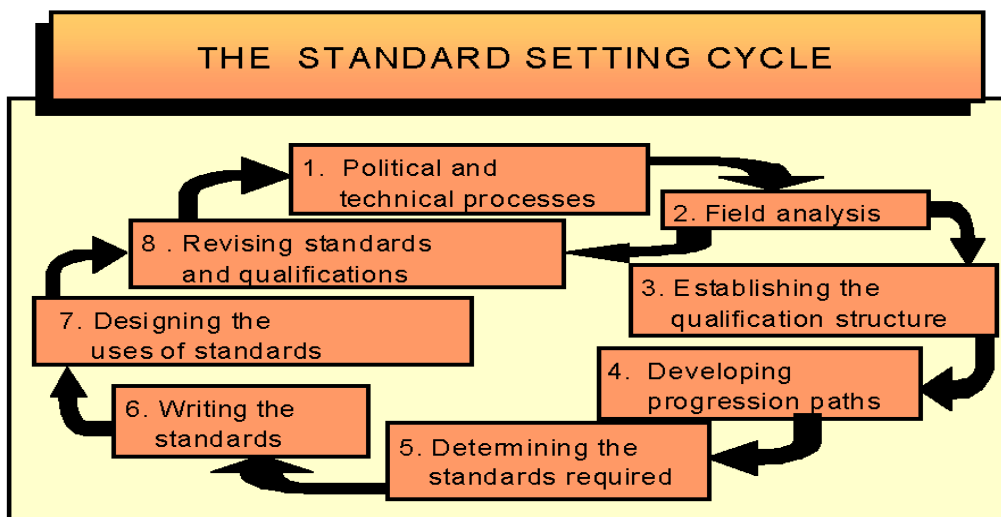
THE STANDARD SETTING CYCLE

1. Political and technical processes

2. Field analysis

3. Establishing the qualification structure

4. Developing progression paths

5. Determining the standards required

6. Writing the standards

7. Designing the uses of standards

8 . Revising standards and qualifications